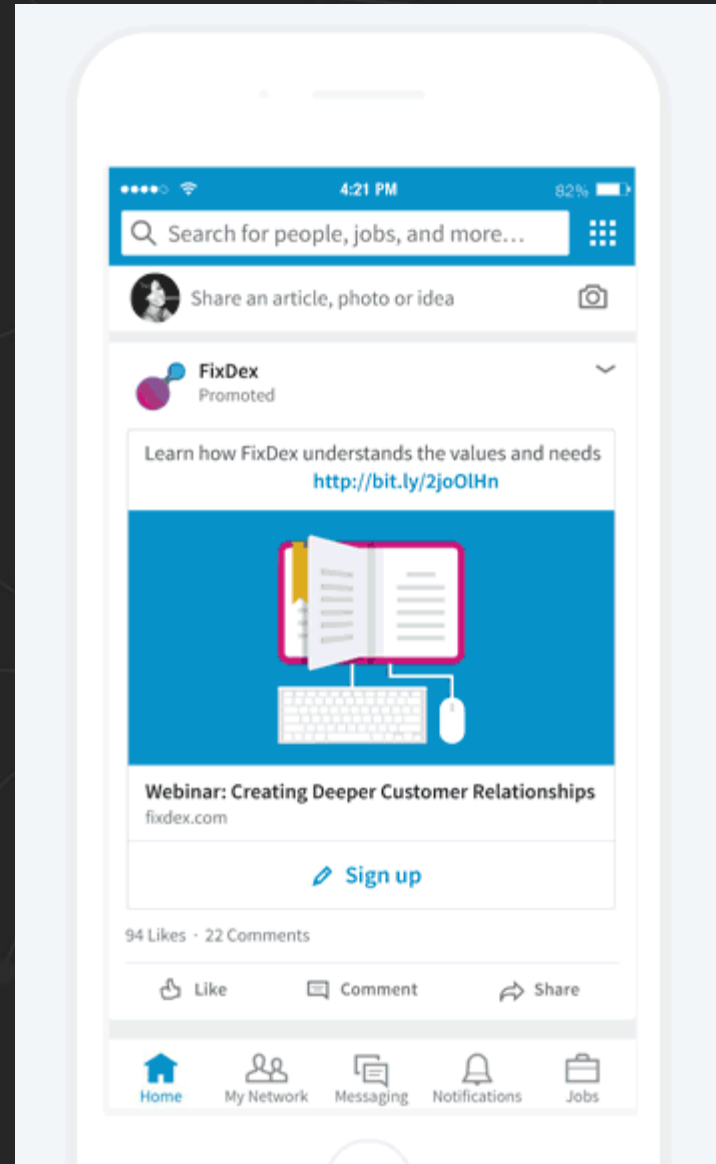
4:21 PM
82%

Search for people, jobs, and more...

Share an article, photo or idea

FixDex
Promoted

Learn how FixDex understands the values and needs http://bit.ly/2joOlHn

Webinar: Creating Deeper Customer Relationships
fixdex.com

Sign up

94 Likes · 22 Comments

Like
Comment
Share

Home
My Network
Messaging
Notifications
Jobs